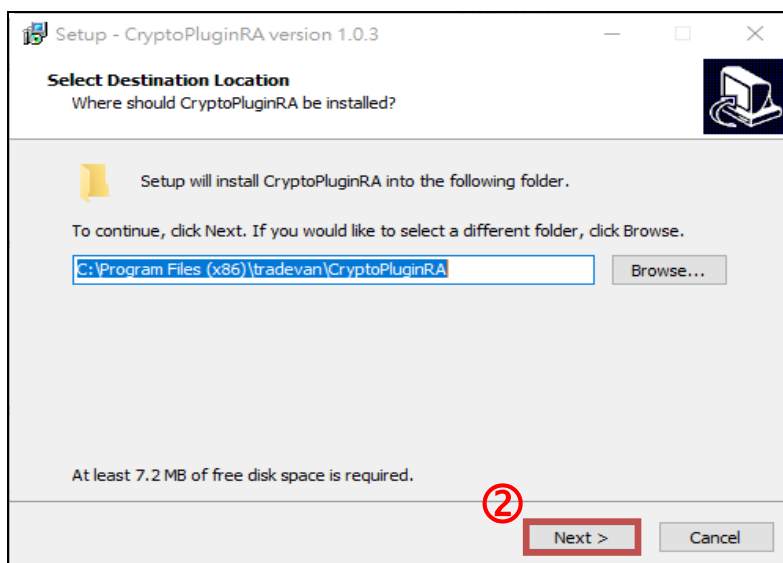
Setup - CryptoPluginRA version 1.0.3

Select Destination Location
Where should CryptoPluginRA be installed?

Setup will install CryptoPluginRA into the following folder.

To continue, click Next. If you would like to select a different folder, click Browse.

C:\Program Files (x86)\tradevan\CryptoPluginRA

Browse...

At least 7.2 MB of free disk space is required.

②

Next >

Cancel